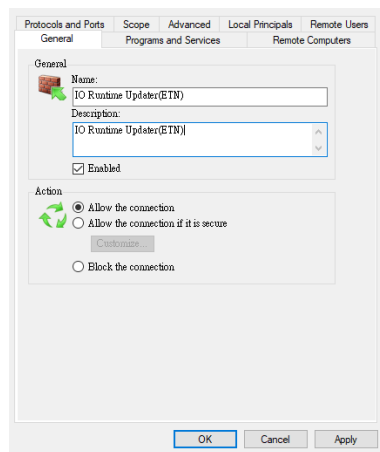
Protocols and Ports | Scope | Advanced | Local Principals | Remote Users
General | Programs and Services | Remote Computers

General

Name:

IO Runtime Updater(ETN)

Description:

IO Runtime Updater(ETN)

Enabled

Action

Allow the connection

Allow the connection if it is secure

Customize...

Block the connection

OK | Cancel | Apply